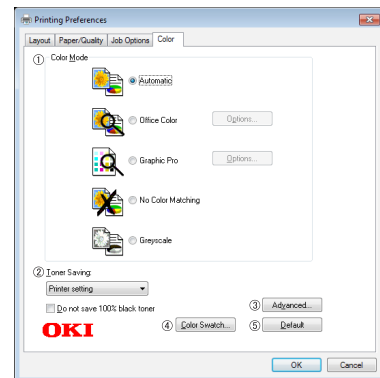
Printing Preferences

Layout | Paper/Quality | Job Options | Color

① Color Mode

Automatic

Office Color Options...

Graphic Pro Options...

No Color Matching

Greyscale

② Toner Saving:

Printer setting

Do not save 100% black toner

③ Advanced...

OKI

④ Color Swatch...

⑤ Default

OK Cancel